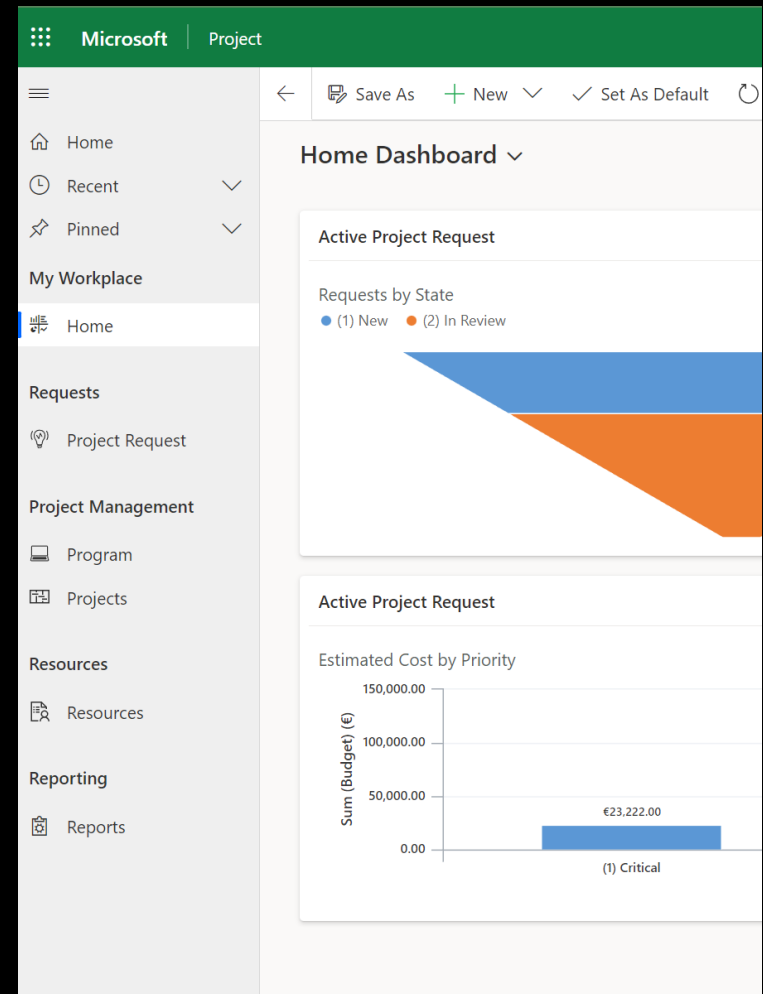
Microsoft | Project

Save As
New
Set As Default

Home
Recent
Pinned

My Workplace
Home

Requests
Project Request

Project Management
Program
Projects

Resources
Resources

Reporting
Reports

Home Dashboard

Active Project Request

Requests by State
(1) New (2) In Review

Active Project Request

Estimated Cost by Priority

Sum (Budget) (€)
150,000.00
100,000.00
50,000.00
0.00

€23,222.00

(1) Critical